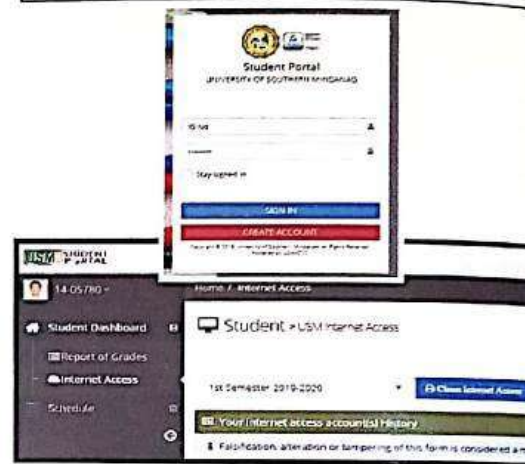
Student Portal
UNIVERSITY OF SOUTHERN MINDANAO

ID Nd

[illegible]

Stay signed in

SIGN IN

CREATE ACCOUNT

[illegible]

USM STUDENT PORTAL

14-05780 -

Home / Internet Access

Student Dashboard

Report of Grades

Internet Access

Schedule

Student > USM Internet Access

1st Semester 2019-2020

Claim Internet Access

Your internet access account(s) History

Falsification, alteration or tampering of this form is considered a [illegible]